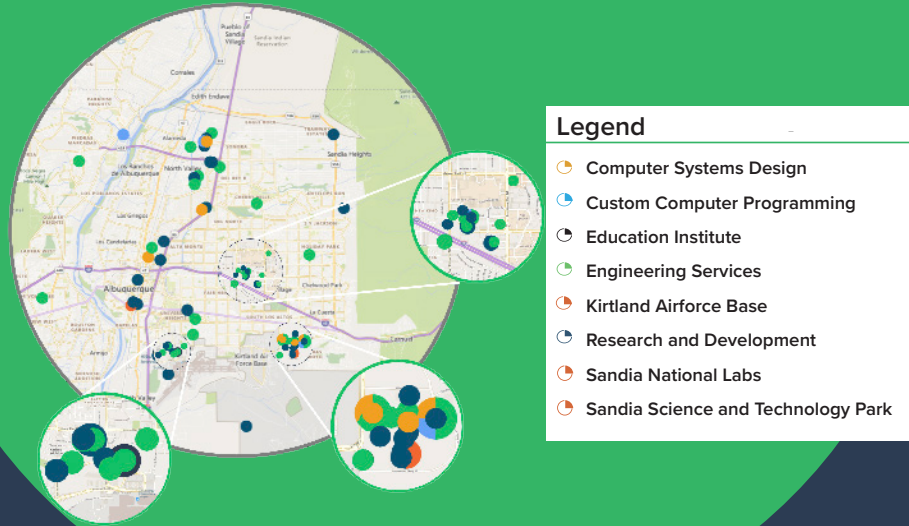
Legend

Computer Systems Design

Custom Computer Programming

Education Institute

Engineering Services

Kirtland Airforce Base

Research and Development

Sandia National Labs

Sandia Science and Technology Park

Corrales

Alameda

North Valley

Los Ranchos de Albuquerque

Sandia Heights

Albuquerque

Los Griegos

Los Candelarias

Kirtland Air Force Base

Pueblo of Sandia Village

Sandia Indian Reservation